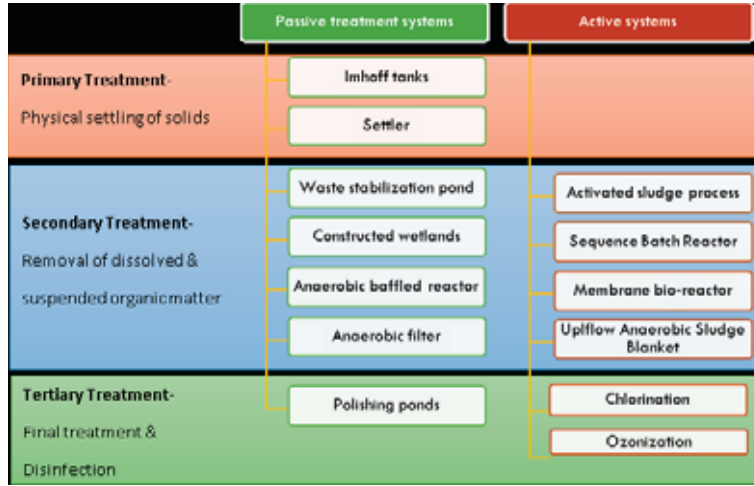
Passive treatment systems

Active systems

Primary Treatment-
Physical settling of solids

Imhoff tanks

Settler

Secondary Treatment-
Removal of dissolved & suspended organicmatter

Waste stabilization pond

Constructed wetlands

Anaerobic baffled reactor

Anaerobic filter

Activated sludge process

Sequence Batch Reactor

Membrane bio-reactor

Upflow Anaerobic Sludge Blanket

Tertiary Treatment-
Final treatment & Disinfection

Polishing ponds

Chlorination

Ozonization